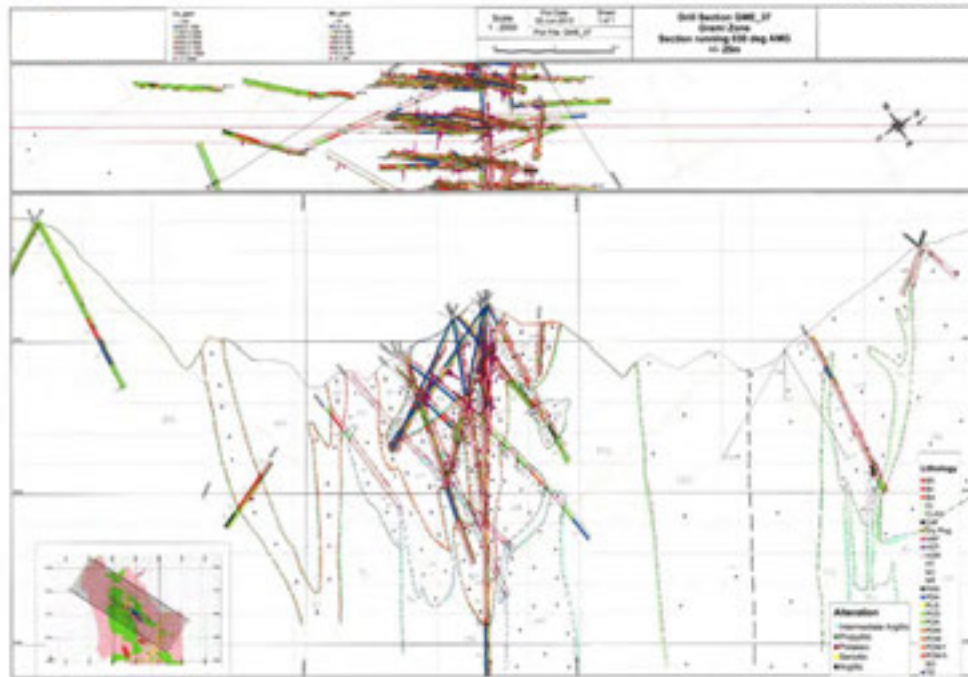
Scale 1 : 2500

Plot Date 03-Jun-2013

Sheet 1 of 1

Plot File: GMS_37

Drill Section GMS_37
Grasni Zone
Section running 030 deg AMG
+/- 25m

Lithology

Alteration
Intermediate Argillic
Propylitic
Potassic
Sericitic
Argillic